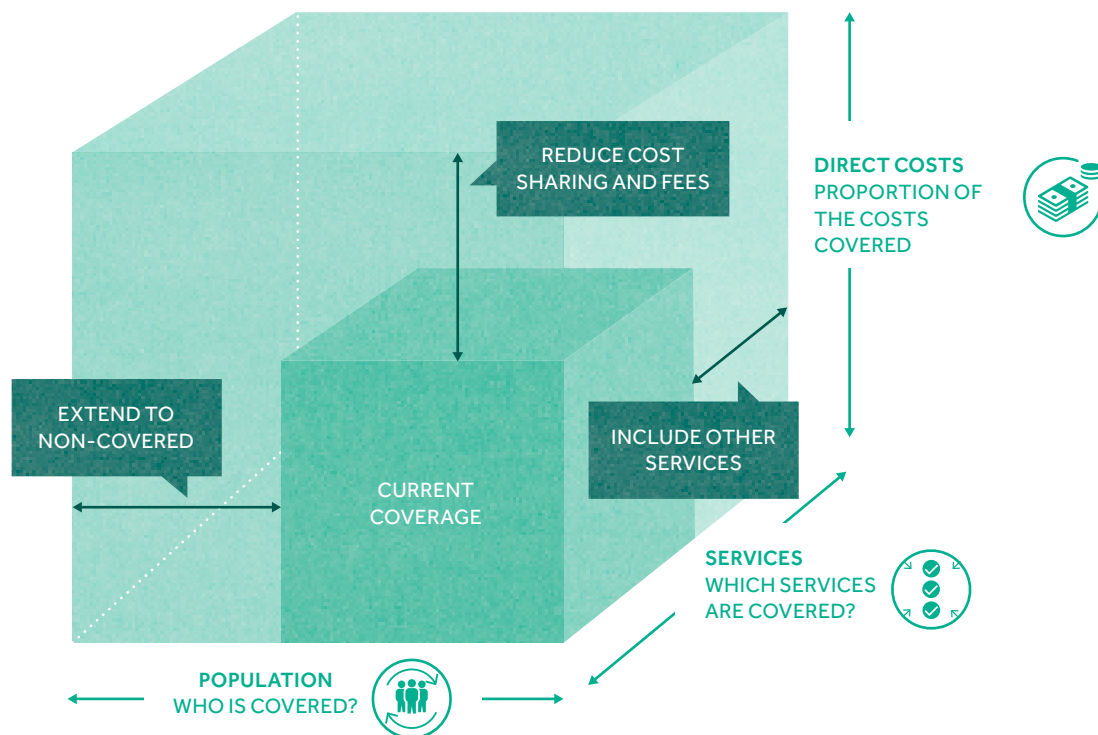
REDUCE COST SHARING AND FEES

DIRECT COSTS
PROPORTION OF THE COSTS COVERED

EXTEND TO NON-COVERED

INCLUDE OTHER SERVICES

CURRENT COVERAGE

SERVICES
WHICH SERVICES ARE COVERED?

POPULATION
WHO IS COVERED?